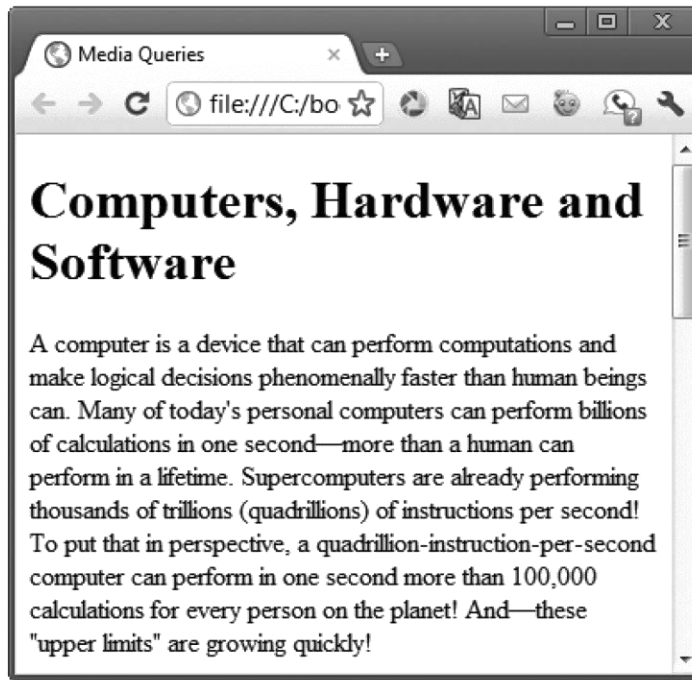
Media Queries

file:///C:/bo

Computers, Hardware and Software

A computer is a device that can perform computations and make logical decisions phenomenally faster than human beings can. Many of today's personal computers can perform billions of calculations in one second—more than a human can perform in a lifetime. Supercomputers are already performing thousands of trillions (quadrillions) of instructions per second! To put that in perspective, a quadrillion-instruction-per-second computer can perform in one second more than 100,000 calculations for every person on the planet! And—these "upper limits" are growing quickly!